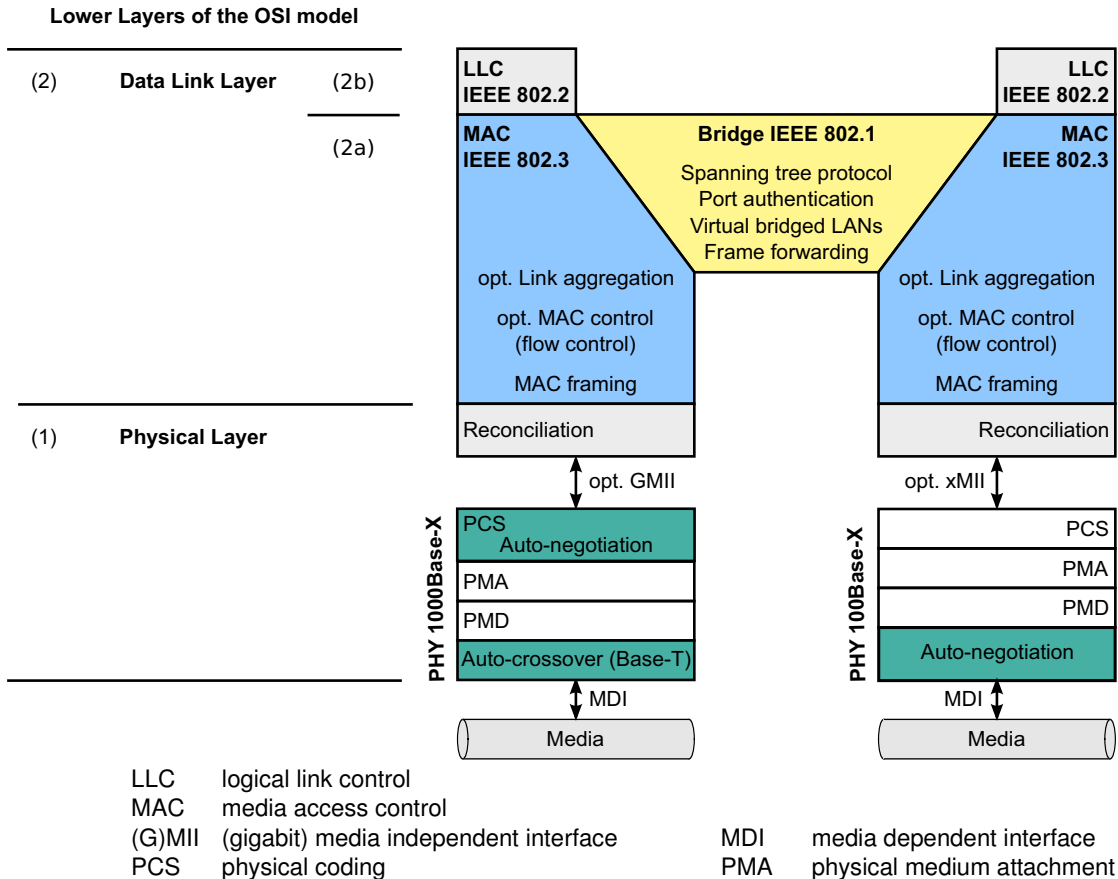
Lower Layers of the OSI model

(2) Data Link Layer (2b)

(2a)

(1) Physical Layer

LLC
IEEE 802.2

MAC
IEEE 802.3

Bridge IEEE 802.1

Spanning tree protocol
Port authentication
Virtual bridged LANs
Frame forwarding

LLC
IEEE 802.2

MAC
IEEE 802.3

opt. Link aggregation

opt. MAC control
(flow control)

MAC framing

Reconciliation

opt. Link aggregation

opt. MAC control
(flow control)

MAC framing

Reconciliation

opt. GMII

PHY 1000Base-X

PCS
Auto-negotiation

PMA

PMD

Auto-crossover (Base-T)

MDI

Media

opt. xMII

PHY 100Base-X

PCS

PMA

PMD

Auto-negotiation

MDI

Media

LLC logical link control
MAC media access control
(G)MII (gigabit) media independent interface
PCS physical coding

MDI media dependent interface
PMA physical medium attachment